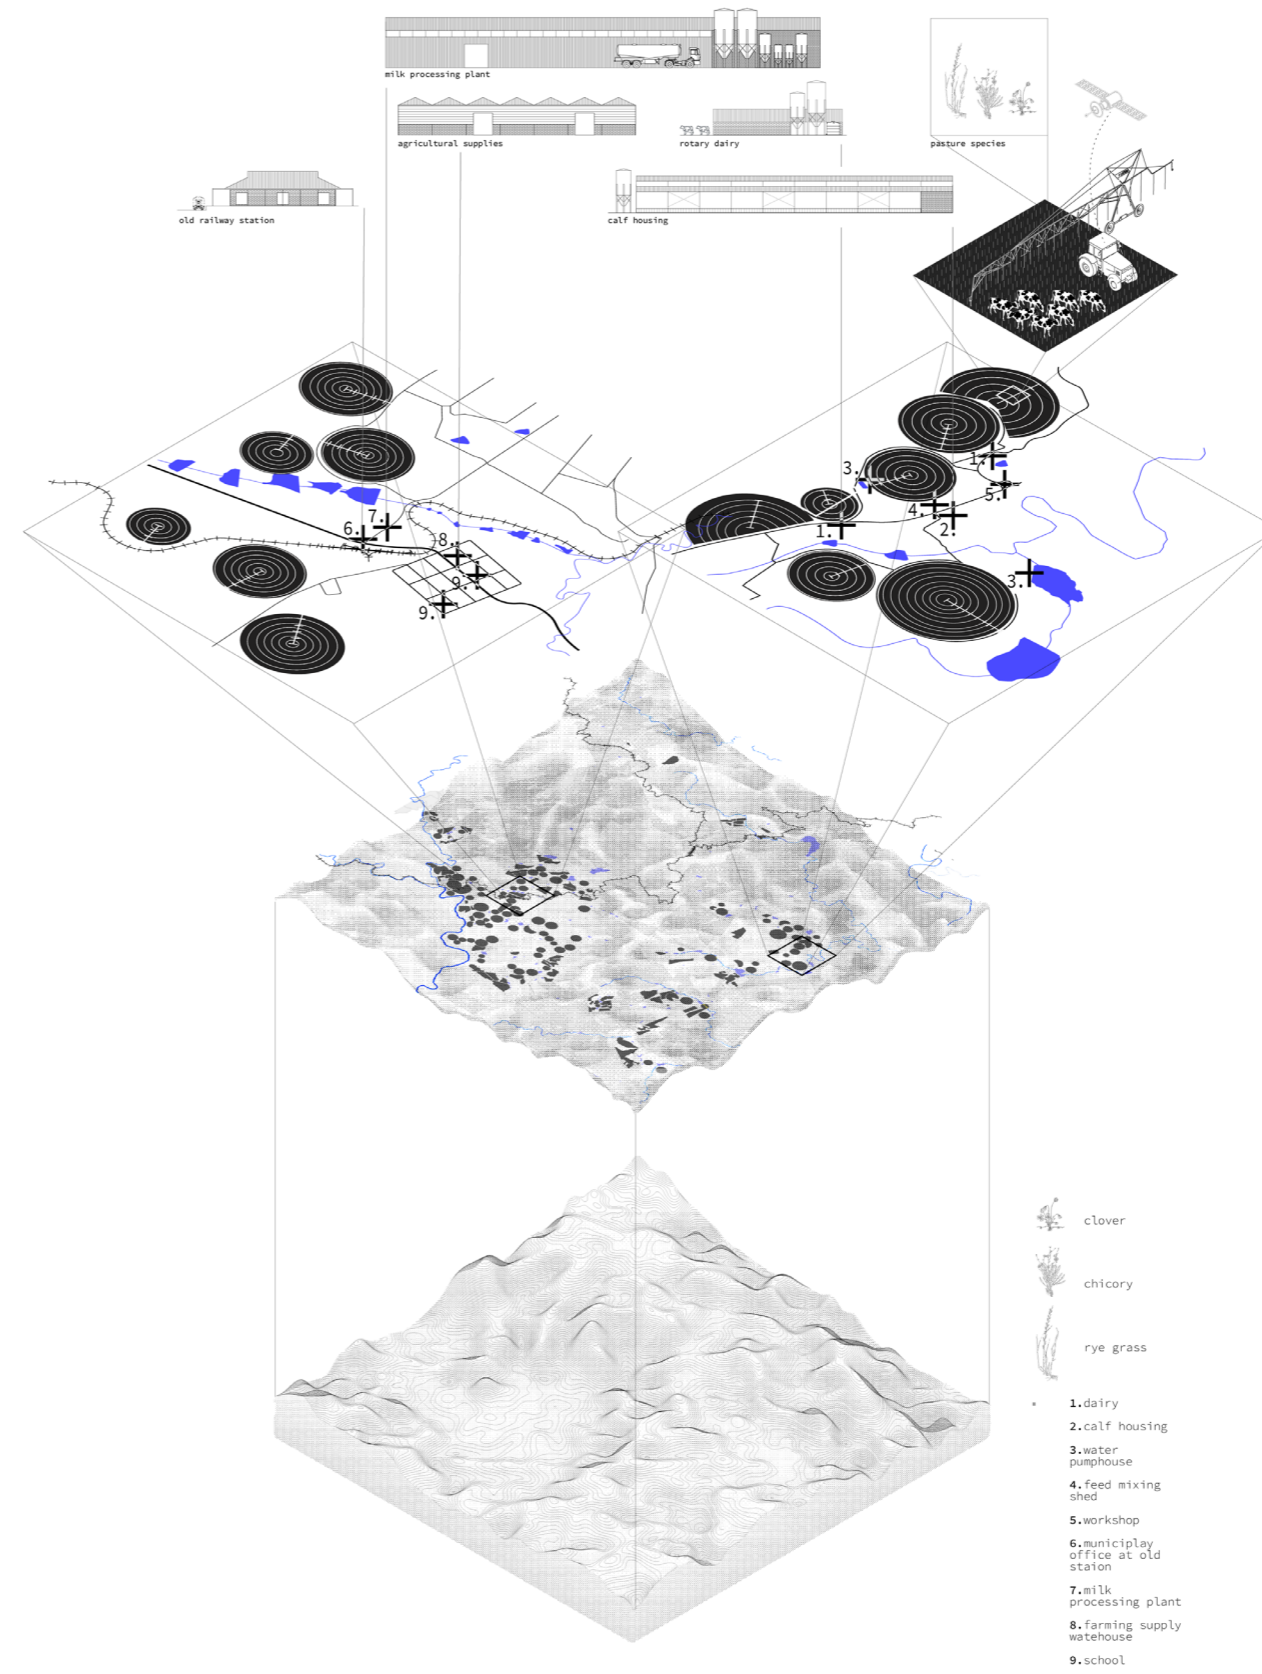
milk processing plant

agricultural supplies

rotary dairy

pasture species

old railway station

calf housing

7.
6.
8.
9.
9.

3.
1.
5.
4.
2.
1.
3.

clover

chicory

rye grass

1.dairy

2.calf housing

3.water pumphouse

4.feed mixing shed

5.workshop

6.municiplay office at old staion

7.milk processing plant

8.farming supply watehouse

9.school